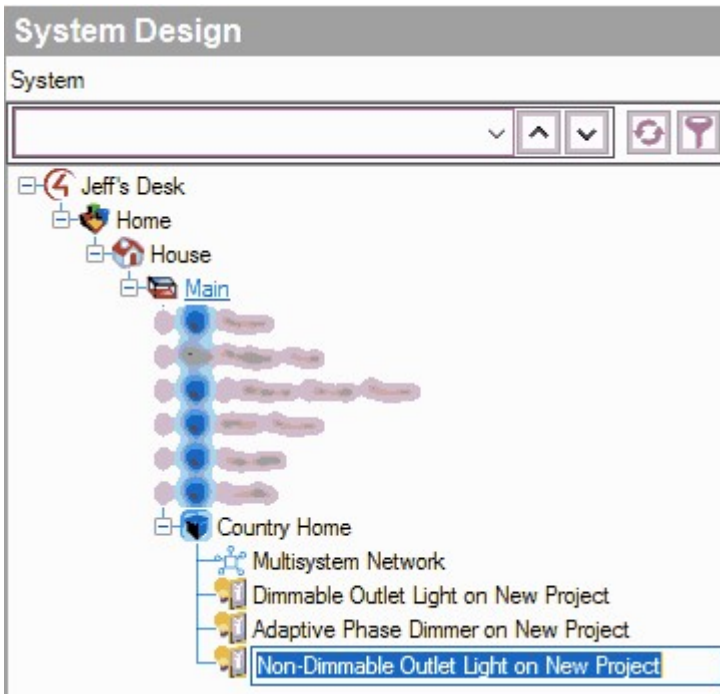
System Design
System

Jeff's Desk
Home
House
Main
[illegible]
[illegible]
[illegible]
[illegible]
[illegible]
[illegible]
Country Home
Multisystem Network
Dimmable Outlet Light on New Project
Adaptive Phase Dimmer on New Project
Non-Dimmable Outlet Light on New Project